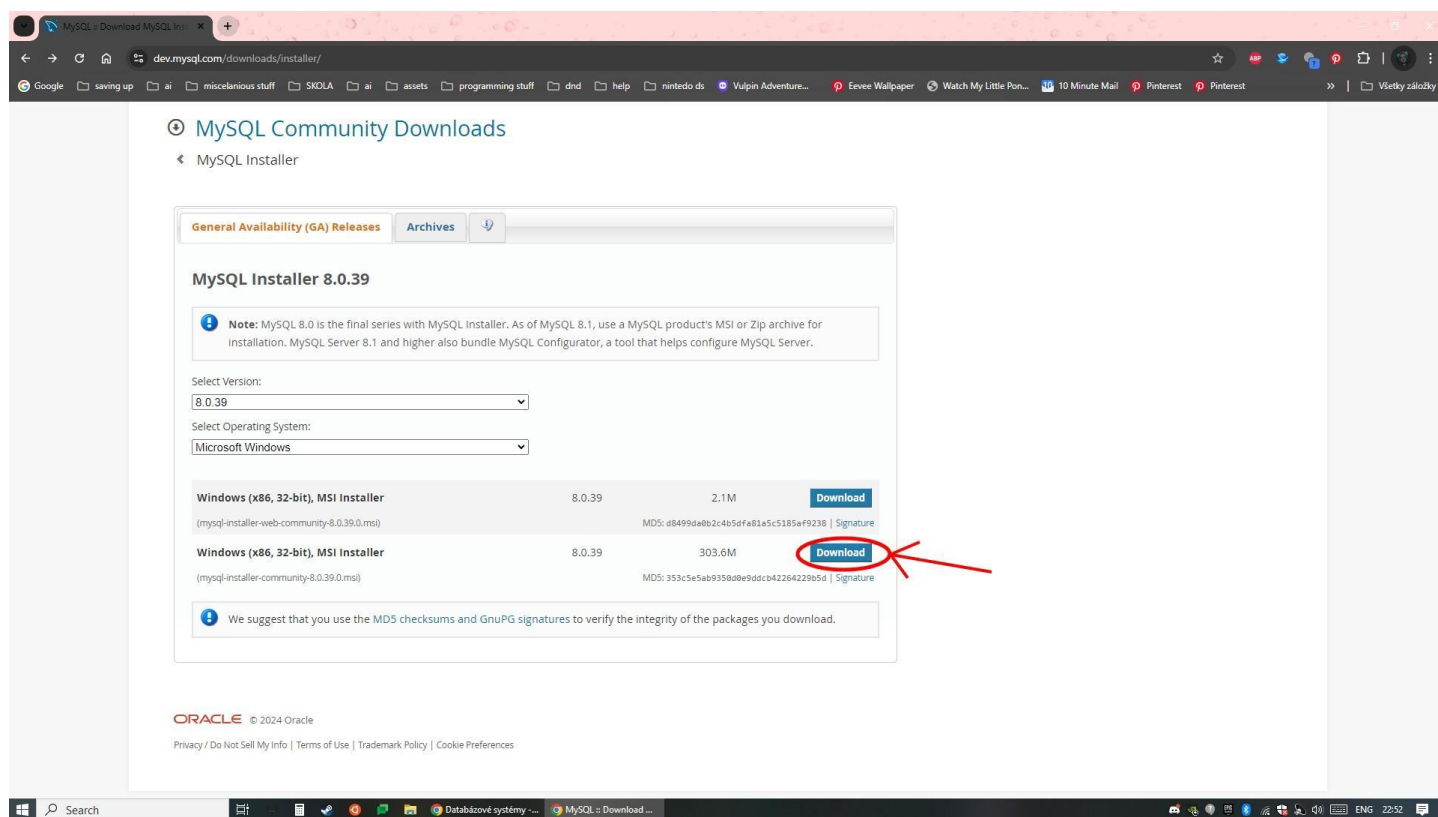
MySQL :: Download MySQL Ins

dev.mysql.com/downloads/installer/

Google saving up ai miscelanious stuff SKOLA ai assets programming stuff dnd help nintedo ds Vulpin Adventure... Eevee Wallpaper Watch My Little Pon... 10 Minute Mail Pinterest Pinterest » Všetky záložky

MySQL Community Downloads

MySQL Installer

General Availability (GA) Releases | Archives

MySQL Installer 8.0.39

Note: MySQL 8.0 is the final series with MySQL Installer. As of MySQL 8.1, use a MySQL product's MSI or Zip archive for installation. MySQL Server 8.1 and higher also bundle MySQL Configurator, a tool that helps configure MySQL Server.

Select Version:
8.0.39

Select Operating System:
Microsoft Windows

| | | | |
|---|---|---|---|
| Windows (x86, 32-bit), MSI Installer | 8.0.39 | 2.1M | Download |
| (mysql-installer-web-community-8.0.39.0.msi) | | MD5: d8499da0b2c4b5dfa81a5c5185af9238 \| Signature | |
| Windows (x86, 32-bit), MSI Installer | 8.0.39 | 303.6M | Download |
| (mysql-installer-community-8.0.39.0.msi) | | MD5: 353c5e5ab9350d0e9ddcb42264229b5d \| Signature | |

We suggest that you use the MD5 checksums and GnuPG signatures to verify the integrity of the packages you download.

ORACLE © 2024 Oracle

Privacy / Do Not Sell My Info | Terms of Use | Trademark Policy | Cookie Preferences

Search Databázové systémy -... MySQL :: Download ... ENG 22:52